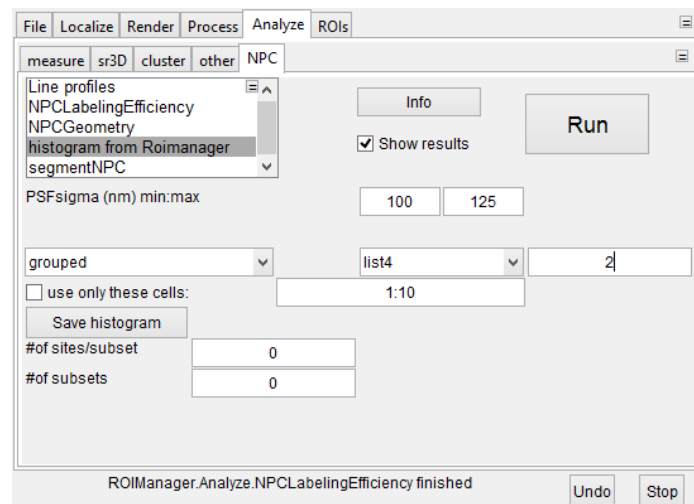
File | Localize | Render | Process | Analyze | ROIs

measure | sr3D | cluster | other | NPC

Line profiles
NPCLabelingEfficiency
NPCGeometry
histogram from Roimanager
segmentNPC

Info

Show results

Run

PSFsigma (nm) min:max

100

125

grouped

list4

2

use only these cells:

1:10

Save histogram

#of sites/subset

0

#of subsets

0

ROIManager.Analyze.NPCLabelingEfficiency finished

Undo

Stop